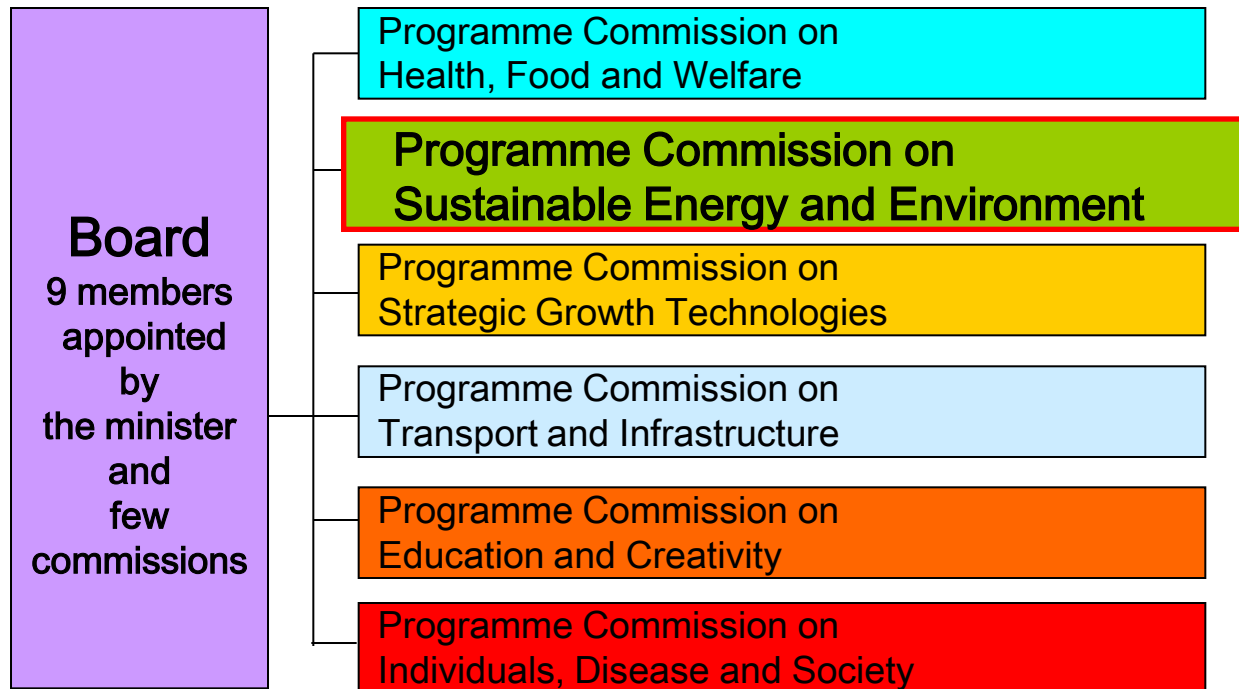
Board
9 members appointed by the minister and few commissions

Programme Commission on Health, Food and Welfare

Programme Commission on Sustainable Energy and Environment

Programme Commission on Strategic Growth Technologies

Programme Commission on Transport and Infrastructure

Programme Commission on Education and Creativity

Programme Commission on Individuals, Disease and Society